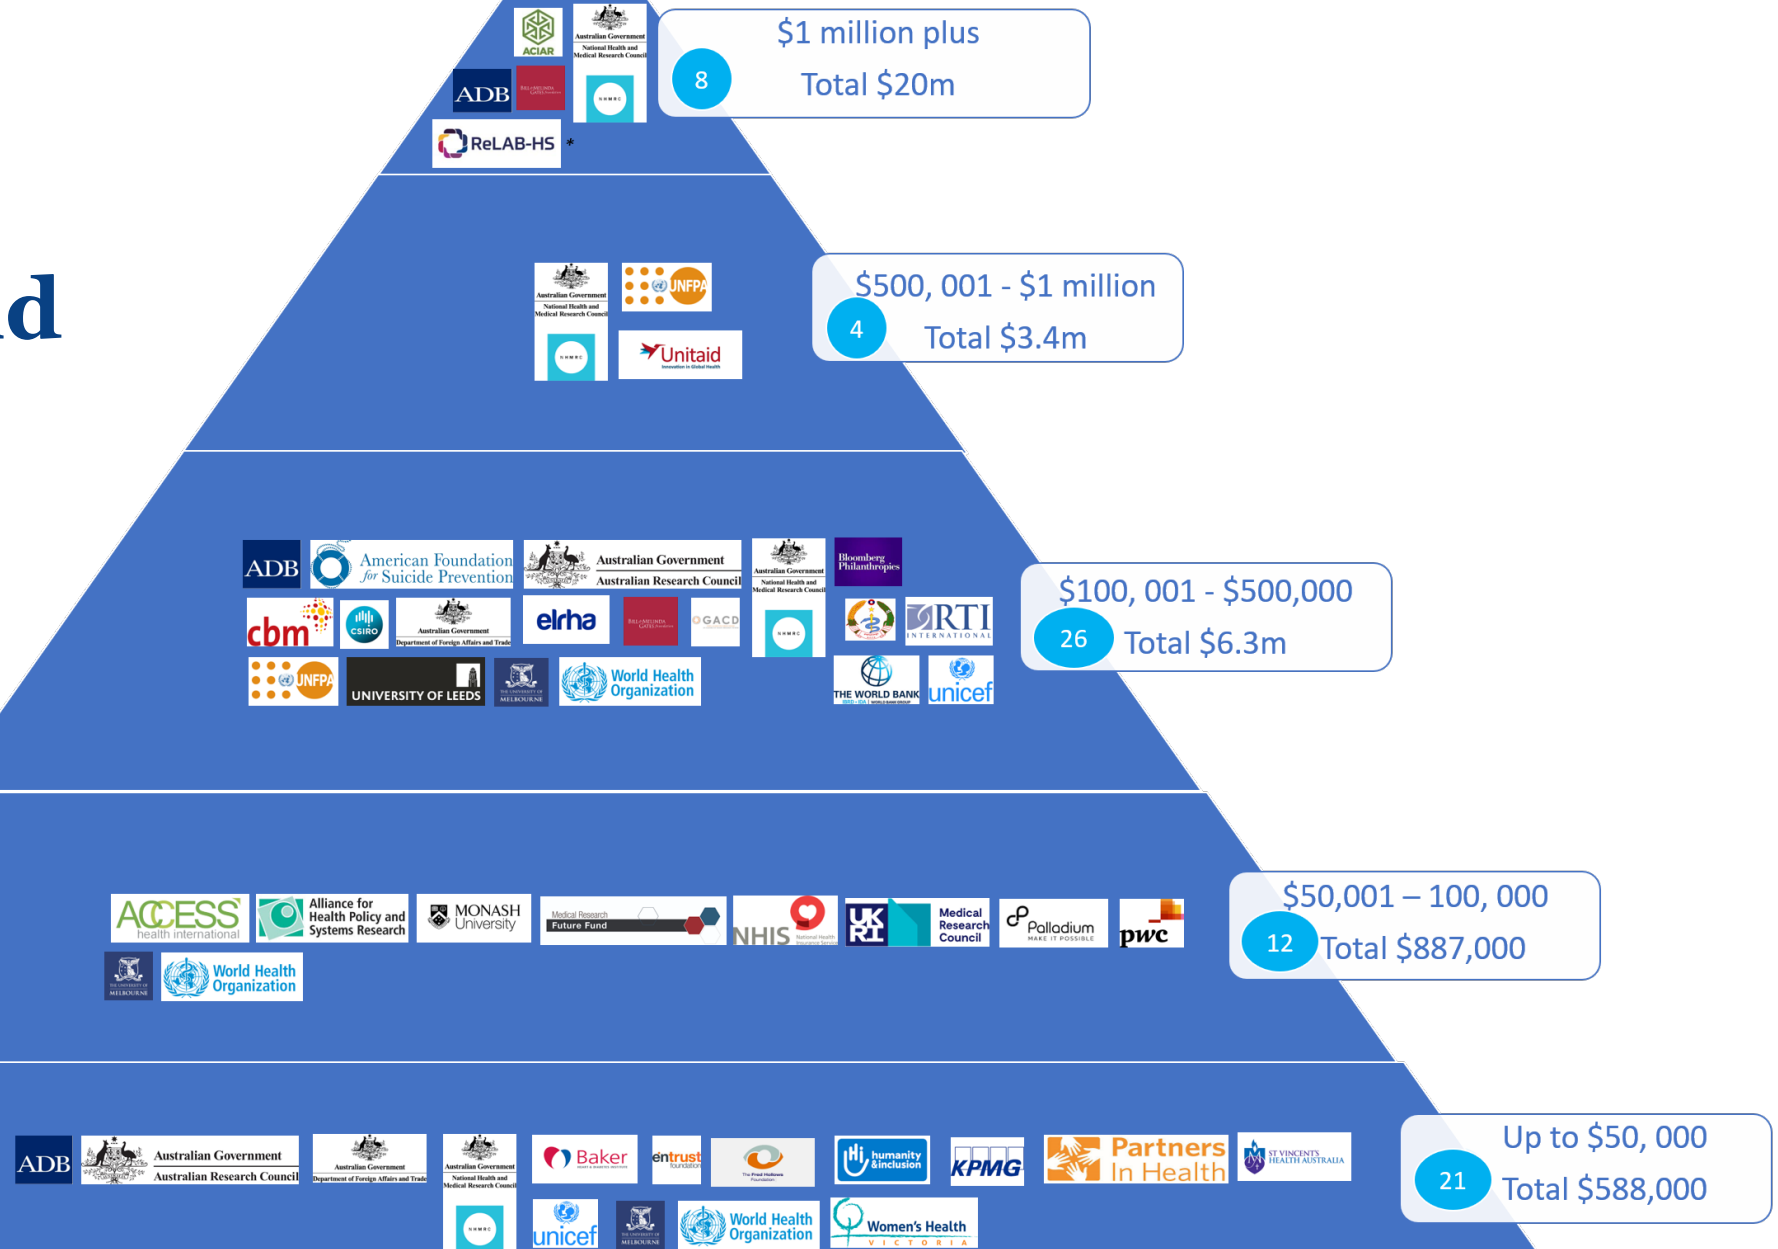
d

ACIAR
Australian Government National Health and Medical Research Council
ADB
NHMRC
ReLAB-HS *

$1 million plus
8
Total $20m

Australian Government National Health and Medical Research Council
UNFPA
NHMRC
Unitaid

$500, 001 - $1 million
4
Total $3.4m

ADB
American Foundation for Suicide Prevention
Australian Government Australian Research Council
Australian Government National Health and Medical Research Council
Bloomberg Philanthropies
cbm
CSIRO
Australian Government Department of Foreign Affairs and Trade
elrha
GACD
RTI INTERNATIONAL
NHMRC
UNFPA
UNIVERSITY OF LEEDS
THE UNIVERSITY OF MELBOURNE
World Health Organization
THE WORLD BANK
unicef

$100, 001 - $500,000
26
Total $6.3m

ACCESS health international
Alliance for Health Policy and Systems Research
MONASH University
Medical Research Future Fund
NHIS
UK RI
Medical Research Council
Palladium MAKE IT POSSIBLE
pwc
THE UNIVERSITY OF MELBOURNE
World Health Organization

$50,001 – 100, 000
12
Total $887,000

ADB
Australian Government Australian Research Council
Australian Government Department of Foreign Affairs and Trade
Australian Government National Health and Medical Research Council
Baker
entrust foundation
The Fred Hollows Foundation
humanity & inclusion
KPMG
Partners In Health
ST VINCENT'S HEALTH AUSTRALIA
NHMRC
unicef
THE UNIVERSITY OF MELBOURNE
World Health Organization
Women's Health VICTORIA

Up to $50, 000
21
Total $588,000